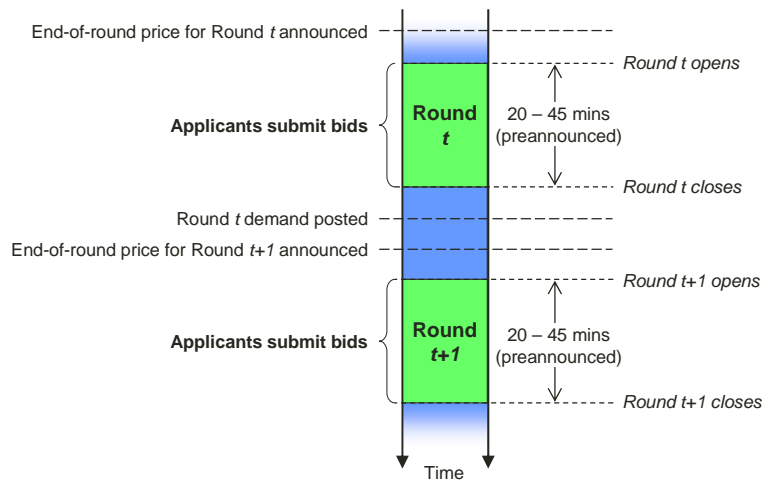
End-of-round price for Round *t* announced

Round t opens

Applicants submit bids

Round
*t*

20 – 45 mins
(preannounced)

Round t closes

Round *t* demand posted

End-of-round price for Round *t+1* announced

Round t+1 opens

Applicants submit bids

Round
*t+1*

20 – 45 mins
(preannounced)

Round t+1 closes

Time